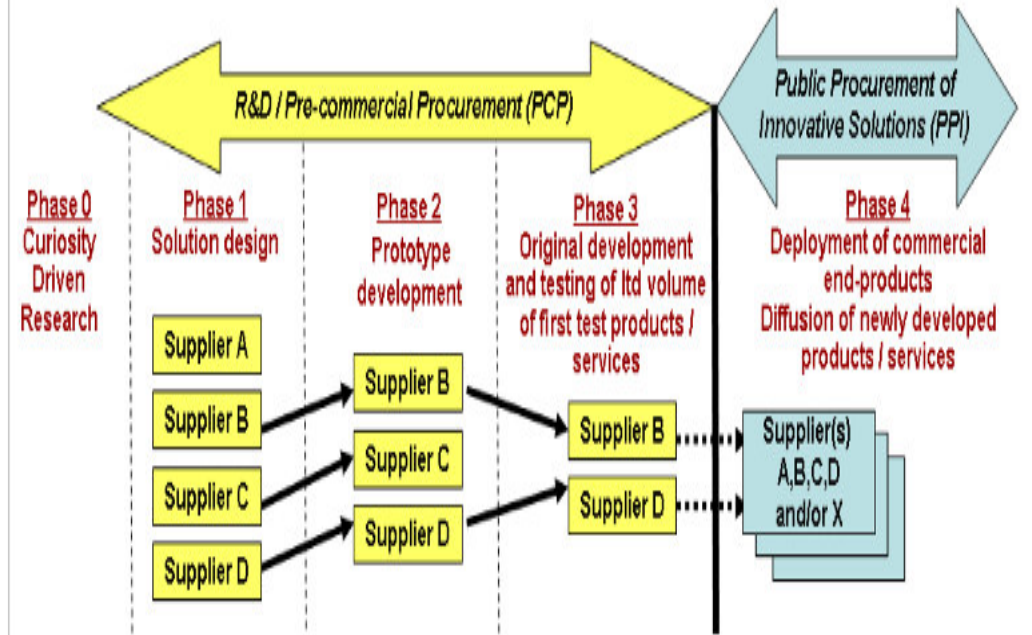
R&D / Pre-commercial Procurement (PCP)

Public Procurement of Innovative Solutions (PPI)

Phase 0
Curiosity Driven Research

Phase 1
Solution design

Phase 2
Prototype development

Phase 3
Original development and testing of ltd volume of first test products / services

Phase 4
Deployment of commercial end-products
Diffusion of newly developed products / services

Supplier A
Supplier B
Supplier C
Supplier D

Supplier B
Supplier C
Supplier D

Supplier B
Supplier D

Supplier(s) A,B,C,D and/or X